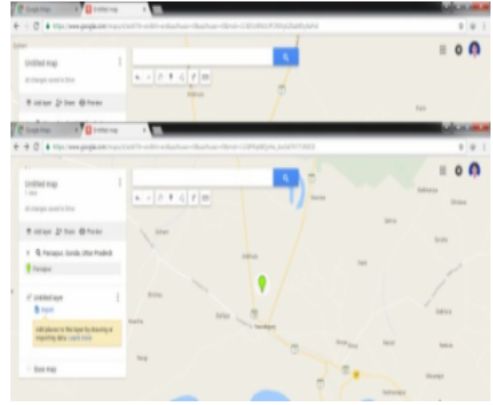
Google Maps
Untitled map
https://www.google.com/maps/d/edit?

Untitled map
All changes saved in Drive
Add layer
Share
Preview

Google Maps
Untitled map
https://www.google.com/maps/d/edit?

Untitled map
1 view
All changes saved in Drive
Add layer
Share
Preview
Parsapur, Gonda, Uttar Pradesh
Parsapur
Untitled layer
Import
Add places to this layer by drawing or importing data. Learn more
Base map